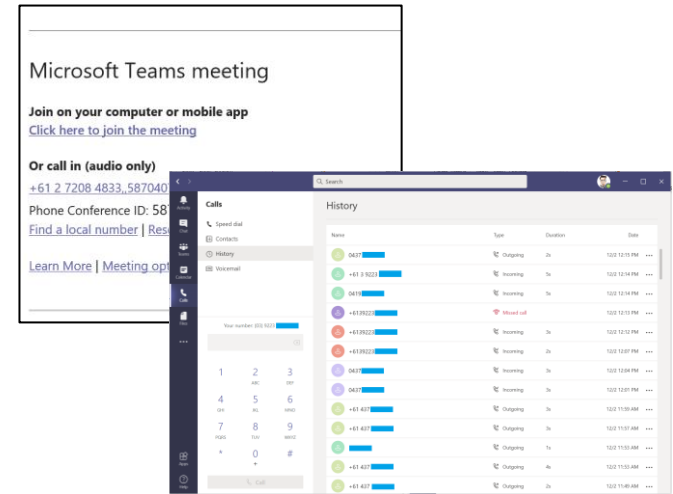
Microsoft Teams meeting

Join on your computer or mobile app
Click here to join the meeting

Or call in (audio only)
+61 2 7208 4833,,587040

Phone Conference ID: 58
Find a local number | Res

Learn More | Meeting opt

Search

Activity
Chat
Teams
Calendar
Calls
Files
...
Apps
Help

Calls
Speed dial
Contacts
History
Voicemail

Your number: (03) 9223

| 1 | 2 ABC | 3 DEF |
|---|---|---|
| 4 GHI | 5 JKL | 6 MNO |
| 7 PQRS | 8 TUV | 9 WXYZ |
| * | 0 + | # |

Call

History

| Name | Type | Duration | Date |
|---|---|---|---|
| 0437 | Outgoing | 2s | 12/2 12:15 PM |
| +61 3 9223 | Incoming | 3s | 12/2 12:14 PM |
| 0419 | Incoming | 5s | 12/2 12:14 PM |
| +6139223 | Missed call | | 12/2 12:13 PM |
| +6139223 | Incoming | 3s | 12/2 12:12 PM |
| +6139223 | Incoming | 2s | 12/2 12:07 PM |
| 0437 | Incoming | 3s | 12/2 12:04 PM |
| 0437 | Incoming | 3s | 12/2 12:01 PM |
| +61 437 | Outgoing | 3s | 12/2 11:55 AM |
| +61 437 | Outgoing | 2s | 12/2 11:53 AM |
| | Outgoing | 1s | 12/2 11:53 AM |
| +61 437 | Outgoing | 4s | 12/2 11:52 AM |
| +61 437 | Outgoing | 2s | 12/2 11:49 AM |